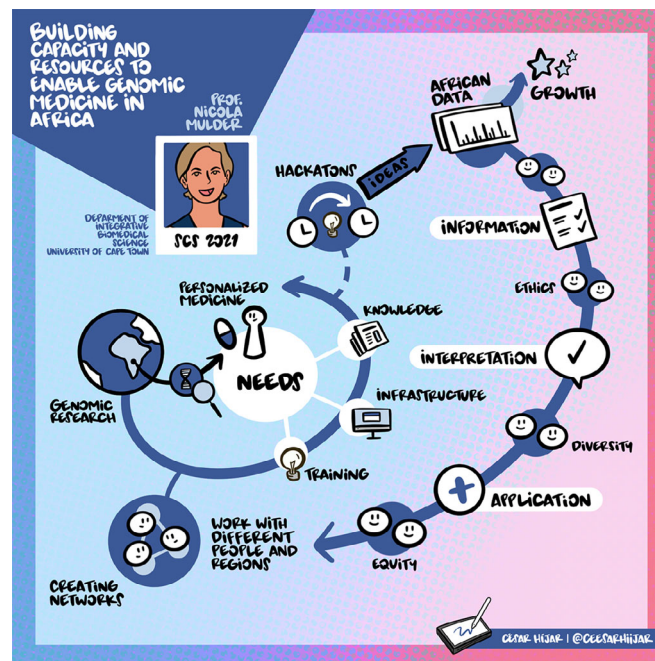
BUILDING CAPACITY AND RESOURCES TO ENABLE GENOMIC MEDICINE IN AFRICA

PROF. NICOLA MULDER

DEPARTMENT OF INTEGRATIVE BIOMEDICAL SCIENCE UNIVERSITY OF CAPE TOWN

SCS 2021

HACKATONS

IDEAS

AFRICAN DATA

GROWTH

INFORMATION

ETHICS

PERSONALIZED MEDICINE

KNOWLEDGE

NEEDS

INFRASTRUCTURE

INTERPRETATION

GENOMIC RESEARCH

TRAINING

DIVERSITY

APPLICATION

WORK WITH DIFFERENT PEOPLE AND REGIONS

EQUITY

CREATING NETWORKS

CESAR HIJAR | @CESARHIJAR